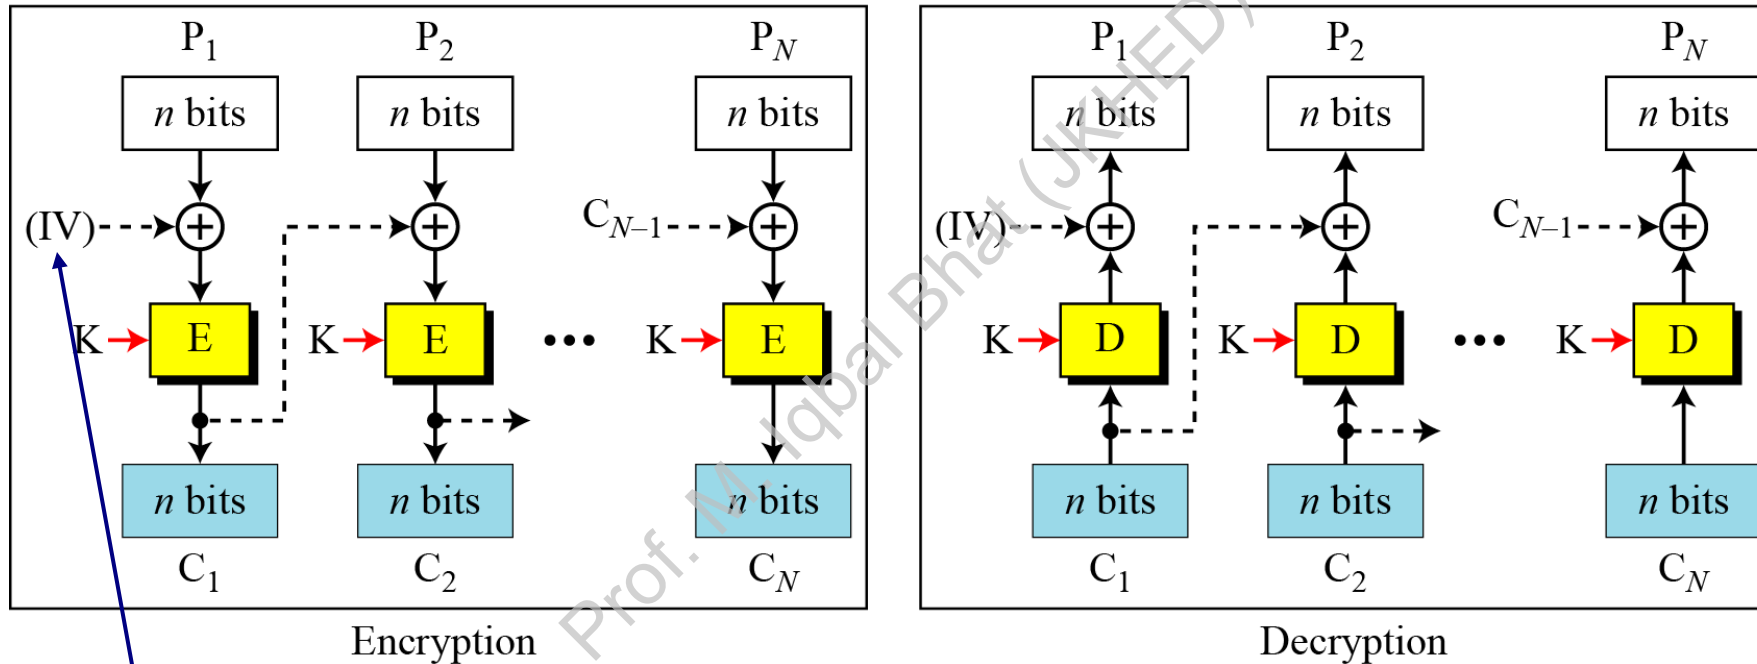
$P_1$ $P_2$ $P_N$

$n$ bits $n$ bits $n$ bits

(IV) $C_{N-1}$

K E K E ••• K E

$n$ bits $n$ bits $n$ bits

$C_1$ $C_2$ $C_N$

Encryption

$P_1$ $P_2$ $P_N$

$n$ bits $n$ bits $n$ bits

(IV) $C_{N-1}$

K D K D ••• K D

$n$ bits $n$ bits $n$ bits

$C_1$ $C_2$ $C_N$

Decryption

Prof. M. Iqbal Bhat (JKHED)